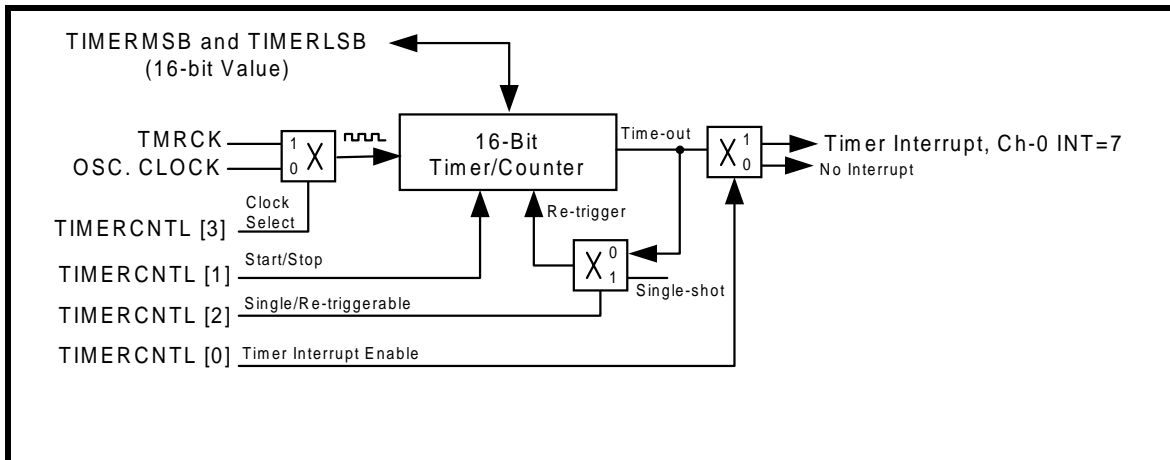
TIMERMSB and TIMERLSB
(16-bit Value)

TMRCK
OSC. CLOCK

1
0
X

16-Bit
Timer/Counter

Time-out

X
1
0

Timer Interrupt, Ch-0 INT=7
No Interrupt

Clock
Select

TIMERCNTL [3]

Re-trigger

TIMERCNTL [1]
Start/Stop

X
0
1

Single-shot

TIMERCNTL [2]
Single/Re-triggerable

TIMERCNTL [0]
Timer Interrupt Enable